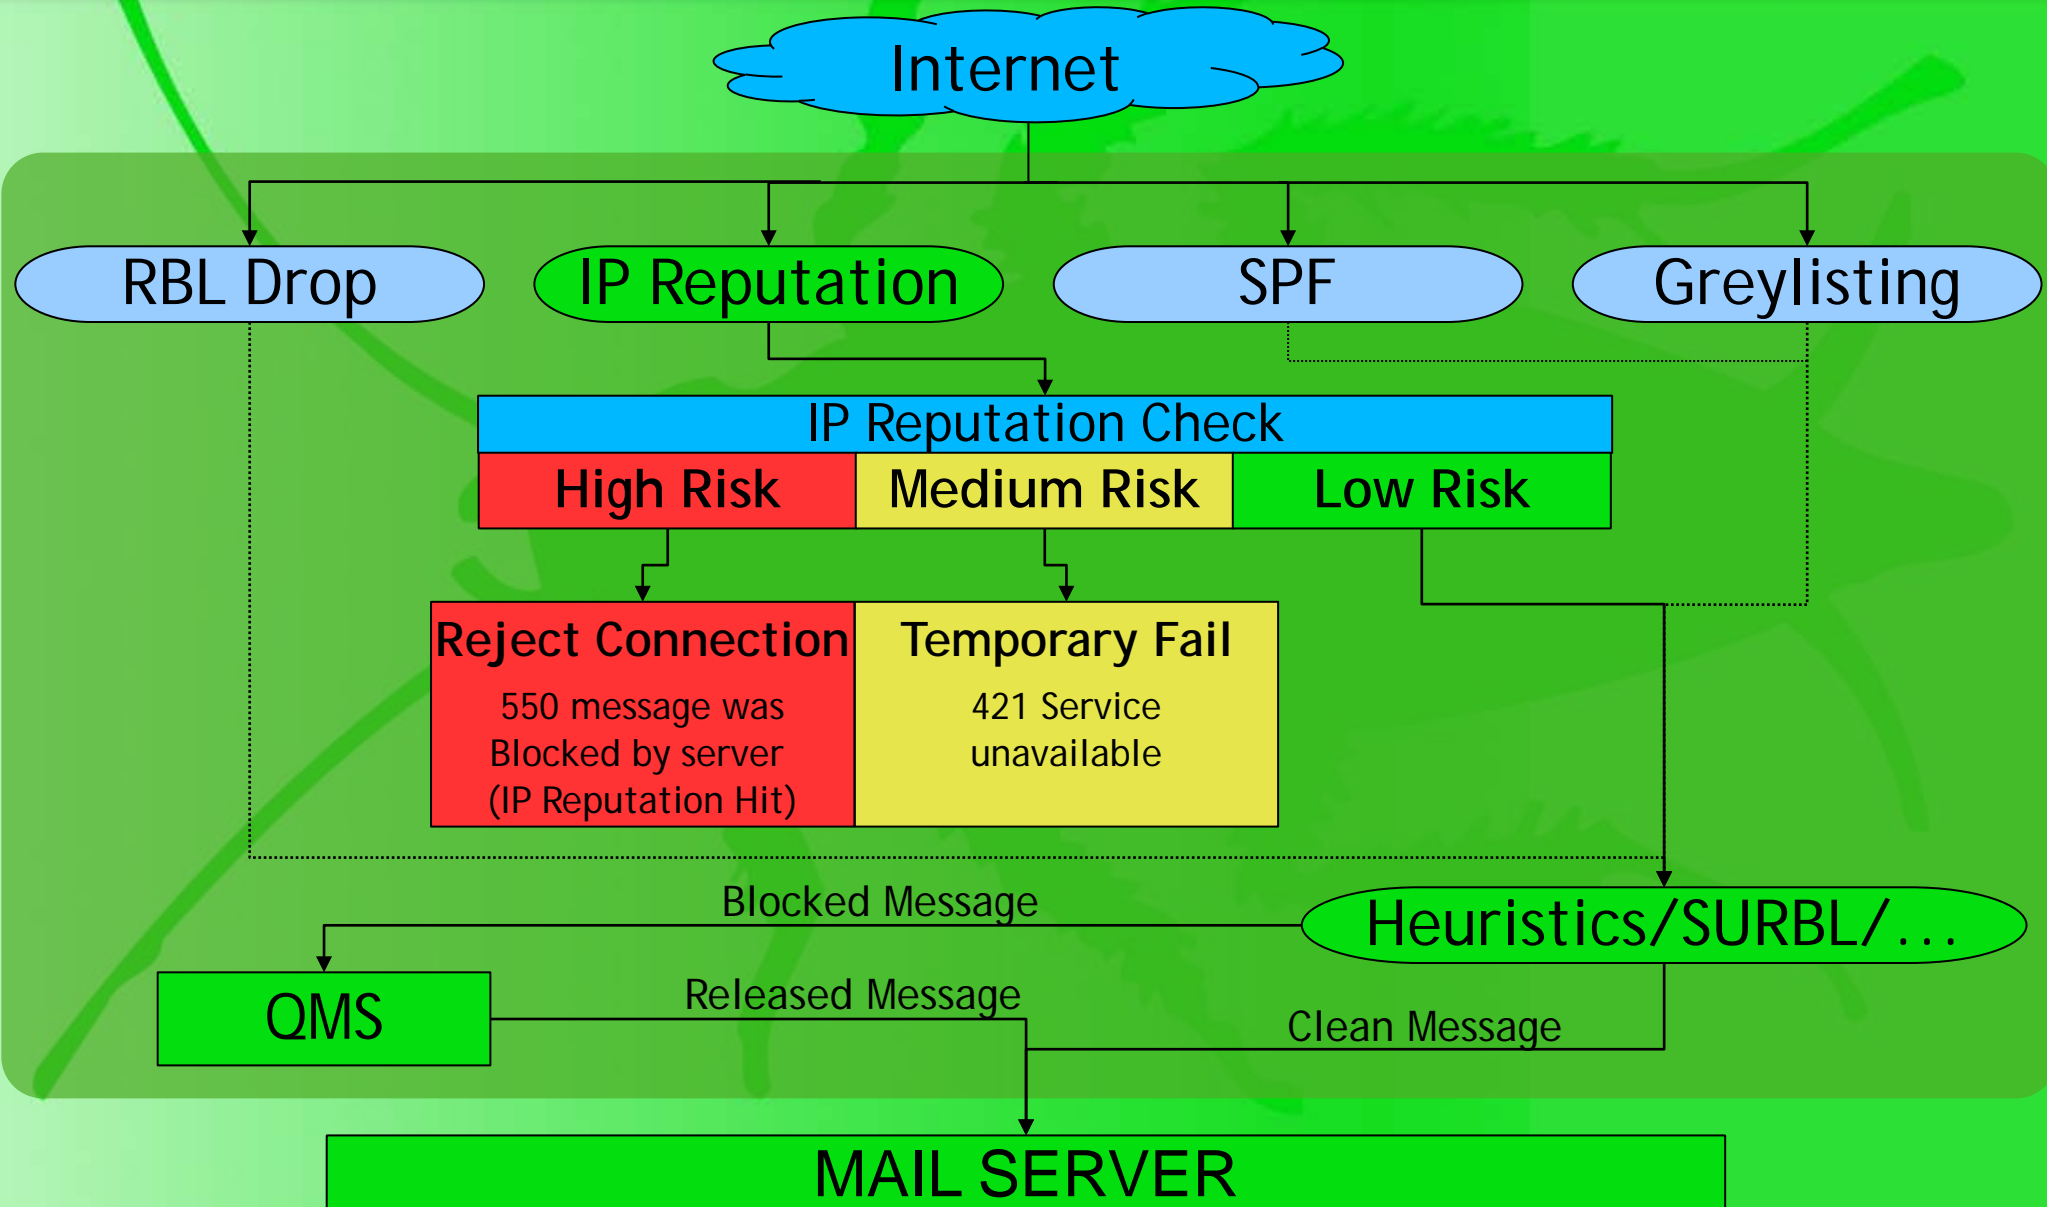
Internet

RBL Drop

IP Reputation

SPF

Greylisting

IP Reputation Check

| High Risk | Medium Risk | Low Risk |
|---|---|---|

Reject Connection

550 message was Blocked by server (IP Reputation Hit)

Temporary Fail

421 Service unavailable

Blocked Message

Heuristics/SURBL/...

QMS

Released Message

Clean Message

MAIL SERVER